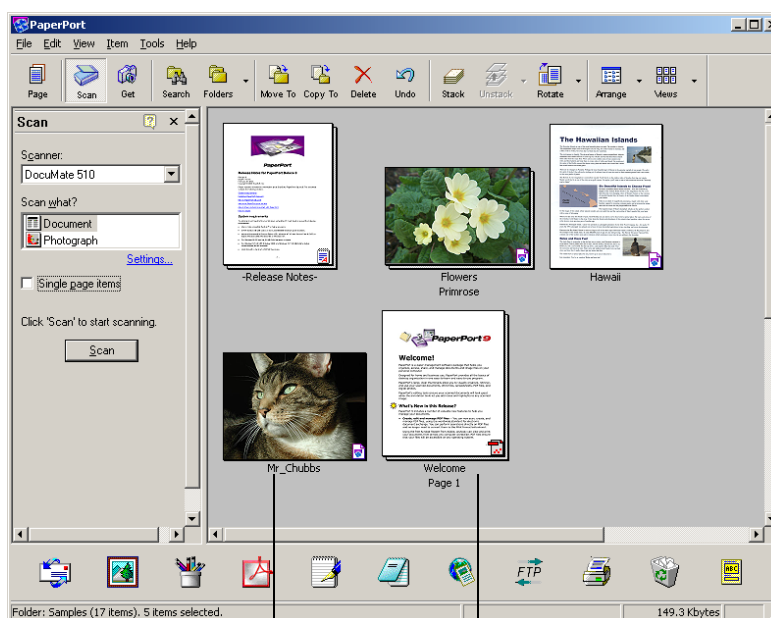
PaperPort

File Edit View Item Tools Help

Page Scan Get Search Folders Move To Copy To Delete Undo Stack Unstack Rotate Arrange Views

Scan

Scanner:
DocuMate 510

Scan what?
Document
Photograph

Settings...

Single page items

Click 'Scan' to start scanning.

Scan

PaperPort

-Release Notes-

Flowers
Primrose

The Hawaiian Islands

Hawaii

Mr_Chubbs

PaperPort 9

Welcome!

What's New in this Release?

Welcome
Page 1

FTP

Folder: Samples (17 items). 5 items selected.

149.3 Kbytes